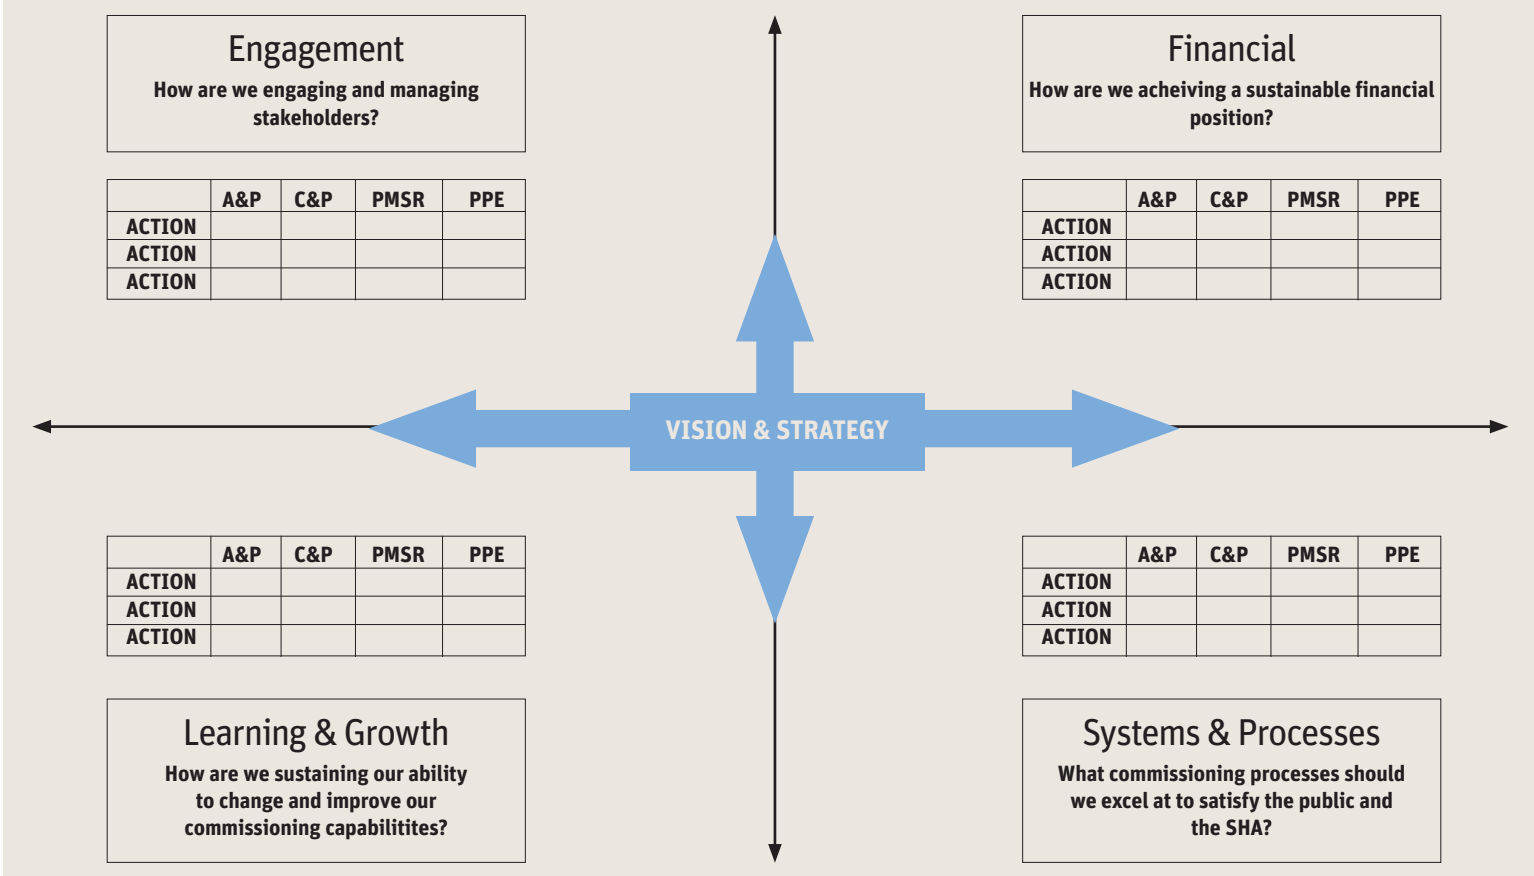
Engagement
How are we engaging and managing stakeholders?

| | A&P | C&P | PMSR | PPE |
|---|---|---|---|---|
| ACTION | | | | |
| ACTION | | | | |
| ACTION | | | | |

Financial
How are we acheiving a sustainable financial position?

| | A&P | C&P | PMSR | PPE |
|---|---|---|---|---|
| ACTION | | | | |
| ACTION | | | | |
| ACTION | | | | |

VISION & STRATEGY

| | A&P | C&P | PMSR | PPE |
|---|---|---|---|---|
| ACTION | | | | |
| ACTION | | | | |
| ACTION | | | | |

Learning & Growth
How are we sustaining our ability to change and improve our commissioning capabilitites?

| | A&P | C&P | PMSR | PPE |
|---|---|---|---|---|
| ACTION | | | | |
| ACTION | | | | |
| ACTION | | | | |

Systems & Processes
What commissioning processes should we excel at to satisfy the public and the SHA?